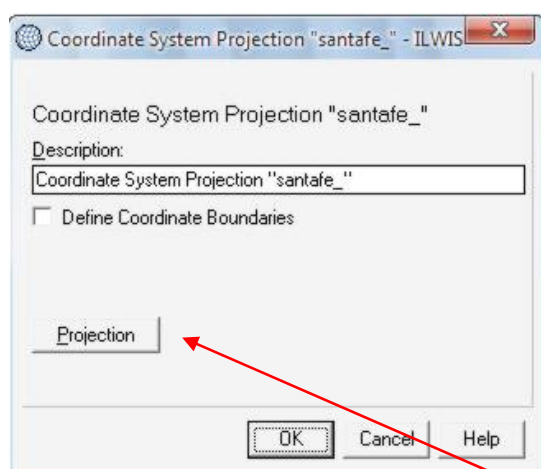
Coordinate System Projection "santafe_" - ILWIS

Coordinate System Projection "santafe_"

Description:

Coordinate System Projection "santafe_"

Define Coordinate Boundaries

Projection

OK

Cancel

Help